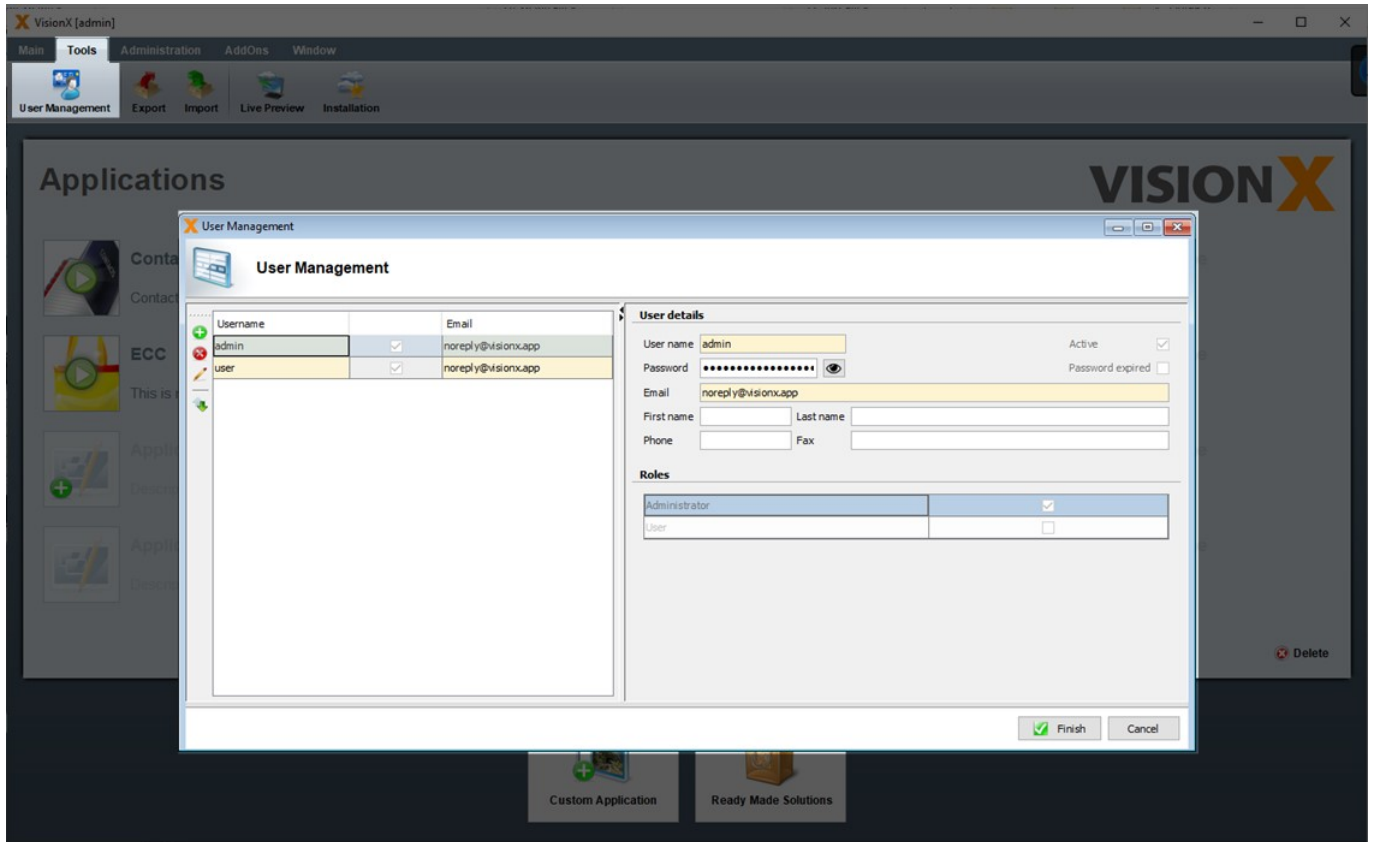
VisionX [admin]

Main Tools Administration AddOns Window

User Management Export Import Live Preview Installation

Applications

VISIONX

Conta

Contact

ECC

This is

Appli

Descr

Appli

Descr

User Management

User Management

| Username | | Email |
|---|---|---|
| admin | ☑ | noreply@visionx.app |
| user | ☑ | noreply@visionx.app |

User details

User name admin

Active

Password ••••••••••••••••

Password expired

Email noreply@visionx.app

First name

Last name

Phone

Fax

Roles

| Administrator | ☑ |
|---|---|
| User | ☐ |

Delete

Finish Cancel

Custom Application Ready Made Solutions